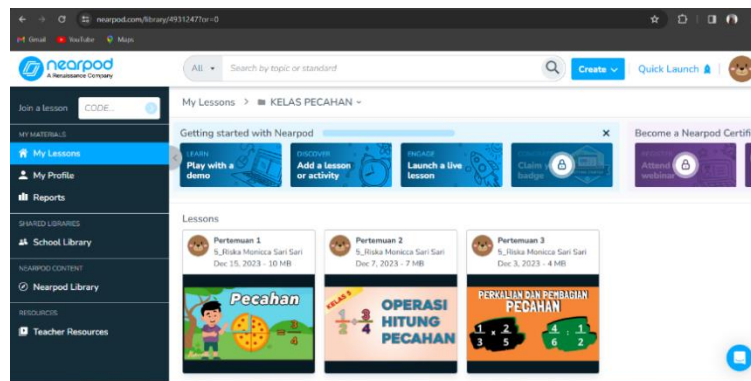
nearpod.com/library/4931247?or=0

Gmail YouTube Maps

nearpod A Renaissance Company

All Search by topic or standard

Create

Quick Launch

Join a lesson CODE...

MY MATERIALS

My Lessons

My Profile

Reports

SHARED LIBRARIES

School Library

NEARPOD CONTENT

Nearpod Library

RESOURCES

Teacher Resources

My Lessons > KELAS PECAHAN

Getting started with Nearpod

LEARN Play with a demo

DISCOVER Add a lesson or activity

ENGAGE Launch a live lesson

Claim a badge

Become a Nearpod Certifi

Attend webinar

Lessons

Pertemuan 1
S_Riska Monicca Sari Sari
Dec 15, 2023 - 10 MB

Pecahan

$\frac{3}{4}$

Pertemuan 2
S_Riska Monicca Sari Sari
Dec 7, 2023 - 7 MB

KELAS 5

$\frac{1}{2} + \frac{3}{4}$

OPERASI HITUNG PECAHAN

Pertemuan 3
S_Riska Monicca Sari Sari
Dec 3, 2023 - 4 MB

PERKALIAN DAN PEMBAGIAN PECAHAN

$\frac{1}{3} \times \frac{2}{5}$

$\frac{4}{6} : \frac{1}{2}$